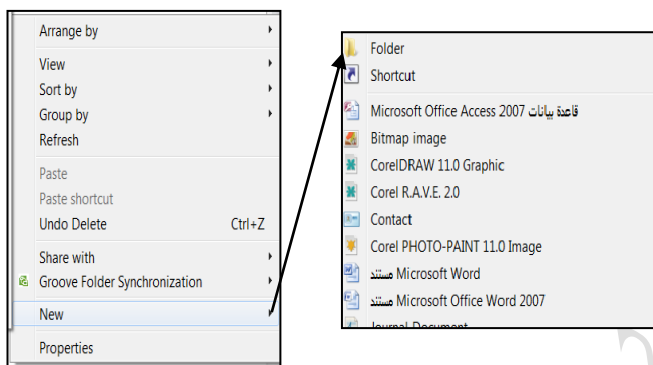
Arrange by
View
Sort by
Group by
Refresh
Paste
Paste shortcut
Undo Delete Ctrl+Z
Share with
Groove Folder Synchronization
New
Properties

Folder
Shortcut
Microsoft Office Access 2007 قاعدة بيانات
Bitmap image
CorelDRAW 11.0 Graphic
Corel R.A.V.E. 2.0
Contact
Corel PHOTO-PAINT 11.0 Image
مستند Microsoft Word
مستند Microsoft Office Word 2007
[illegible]